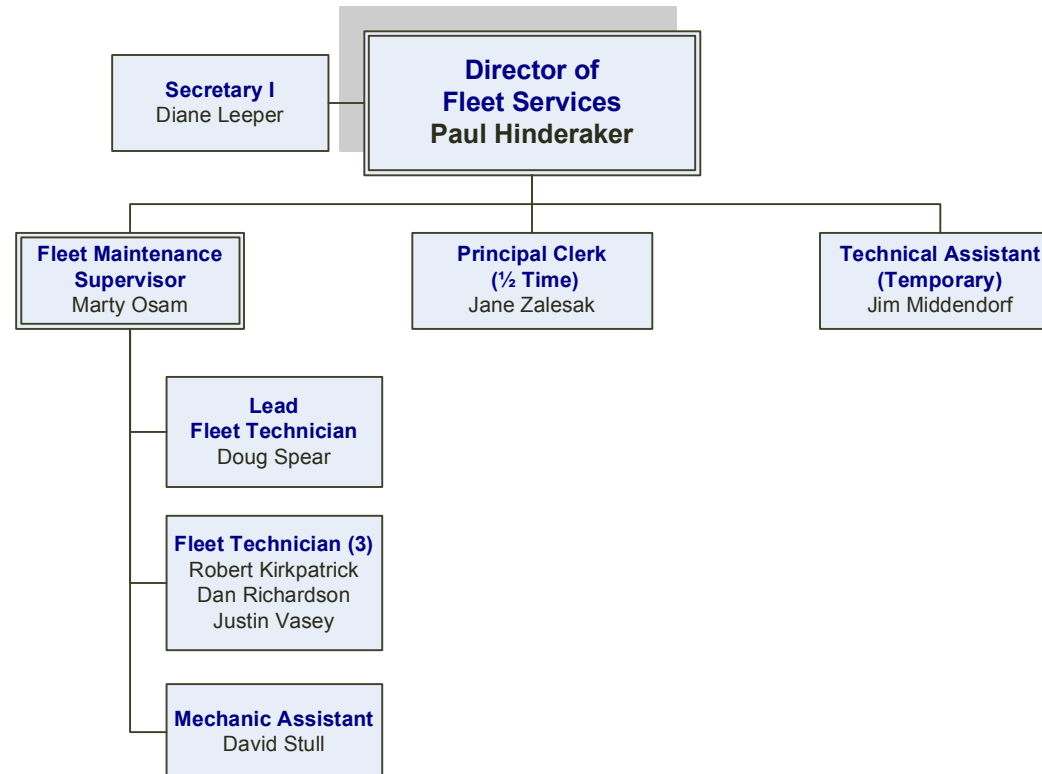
Director of Fleet Services
Paul Hinderaker

Secretary I
Diane Leeper

Fleet Maintenance Supervisor
Marty Osam

Principal Clerk (½ Time)
Jane Zalesak

Technical Assistant (Temporary)
Jim Middendorf

Lead Fleet Technician
Doug Spear

Fleet Technician (3)
Robert Kirkpatrick
Dan Richardson
Justin Vasey

Mechanic Assistant
David Stull